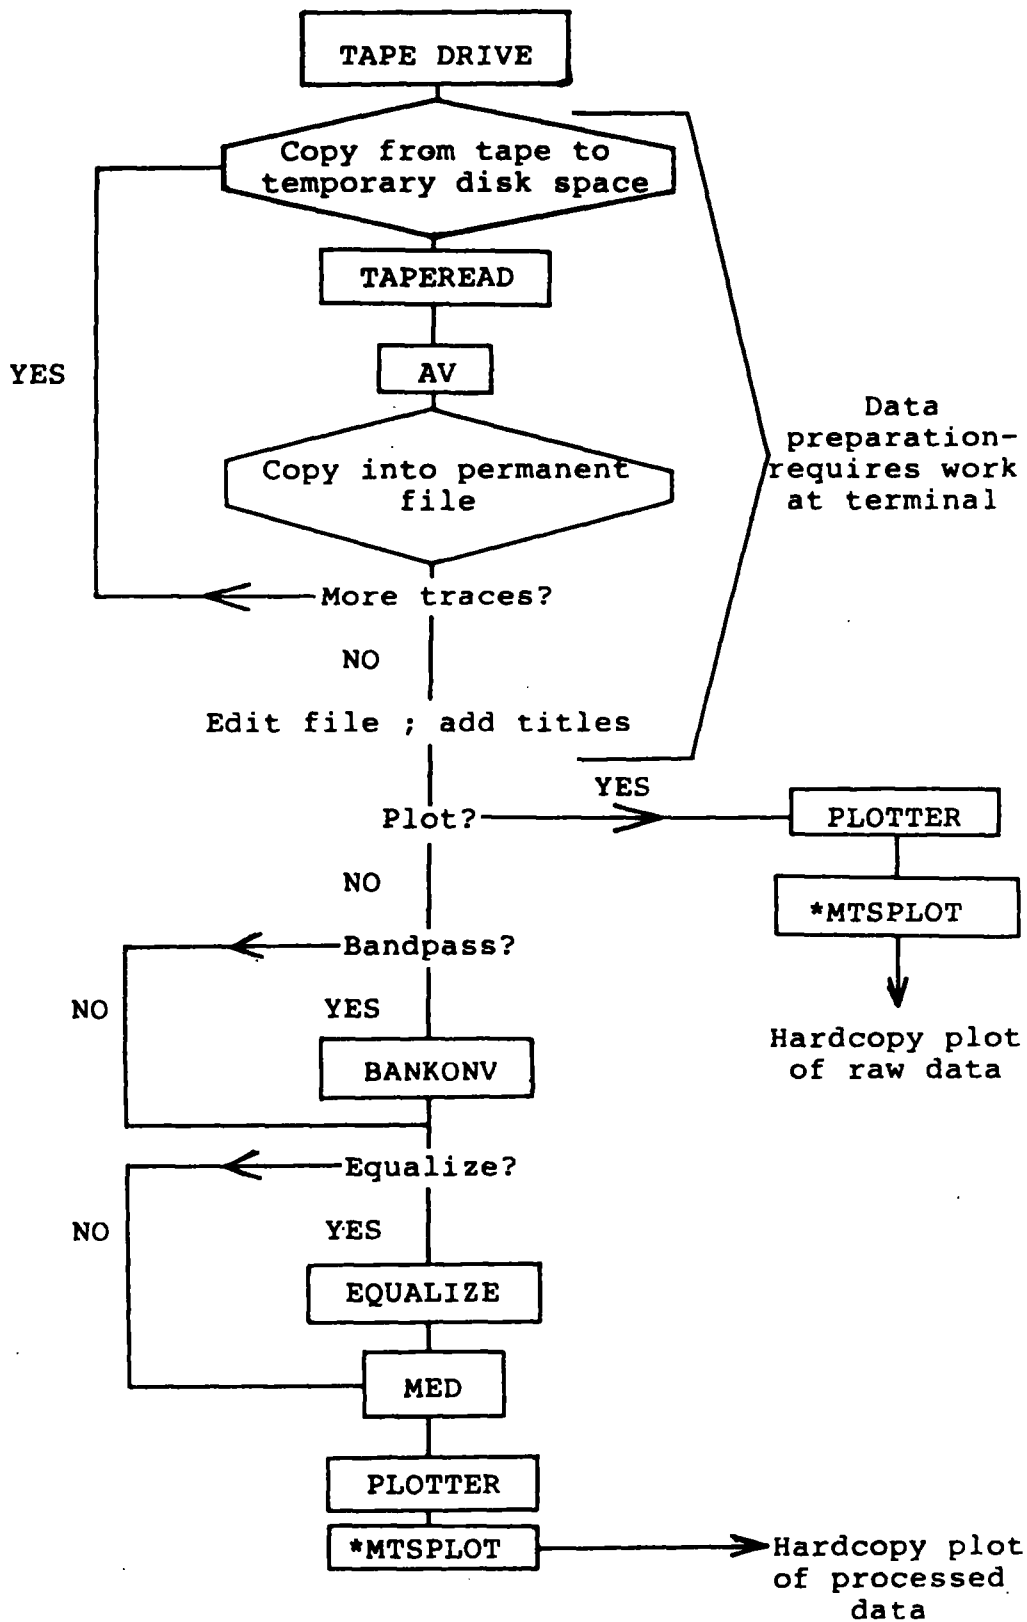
TAPE DRIVE

Copy from tape to temporary disk space

TAPEREAD

AV

Copy into permanent file

YES

More traces?

NO

Edit file ; add titles

Data preparation-requires work at terminal

Plot?

YES

PLOTTER

*MTSPLOT

Hardcopy plot of raw data

NO

Bandpass?

NO

YES

BANKONV

Equalize?

NO

YES

EQUALIZE

MED

PLOTTER

*MTSPLOT

Hardcopy plot of processed data